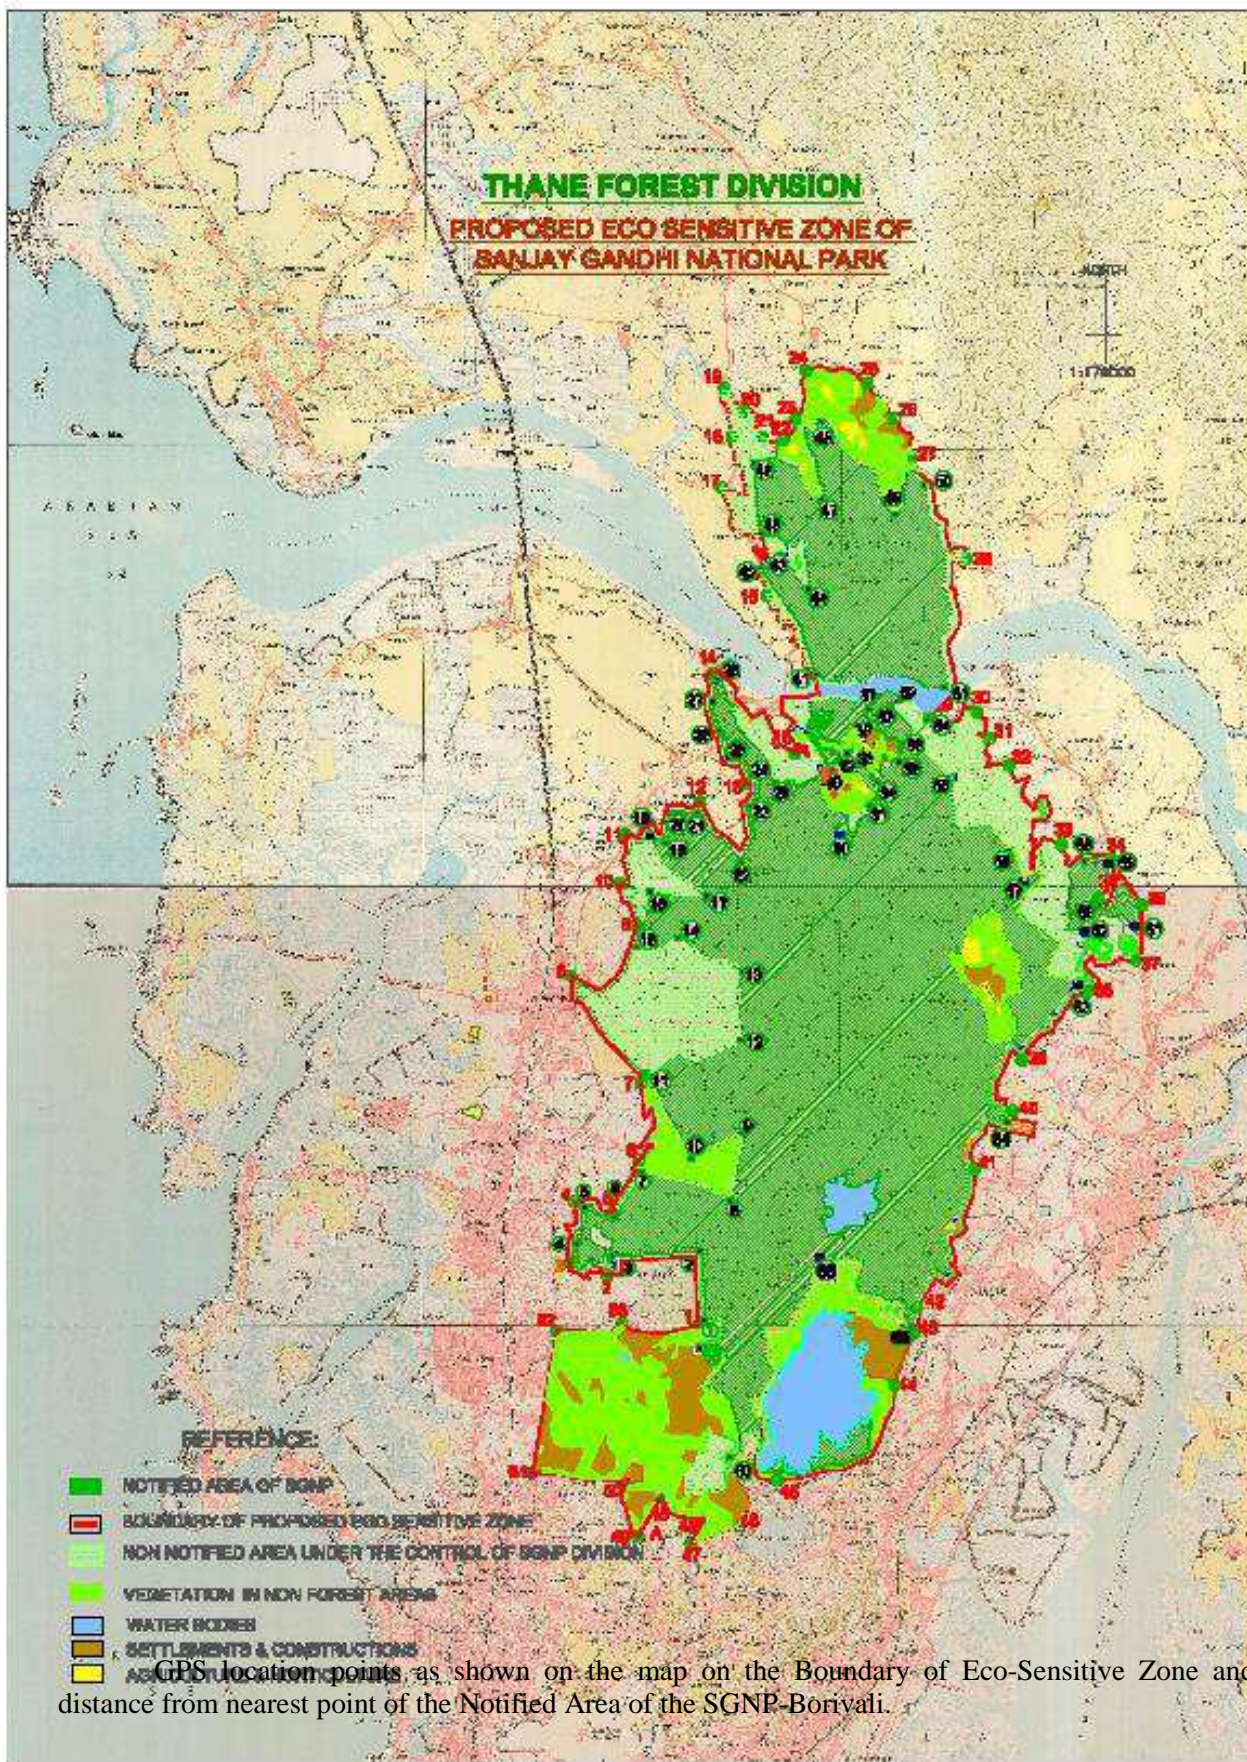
THANE FOREST DIVISION

PROPOSED ECO SENSITIVE ZONE OF SANJAY GANDHI NATIONAL PARK

NORTH

1:175000

ARABIAN SEA

REFERENCE:

NOTIFIED AREA OF SGNP

BOUNDARY OF PROPOSED ECO SENSITIVE ZONE

NON NOTIFIED AREA UNDER THE CONTROL OF SGNP DIVISION

VEGETATION IN NON FOREST AREAS

WATER BODIES

SETTLEMENTS & CONSTRUCTIONS

AGRICULTURAL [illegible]

GPS location points as shown on the map on the Boundary of Eco-Sensitive Zone and distance from nearest point of the Notified Area of the SGNP-Borivali.